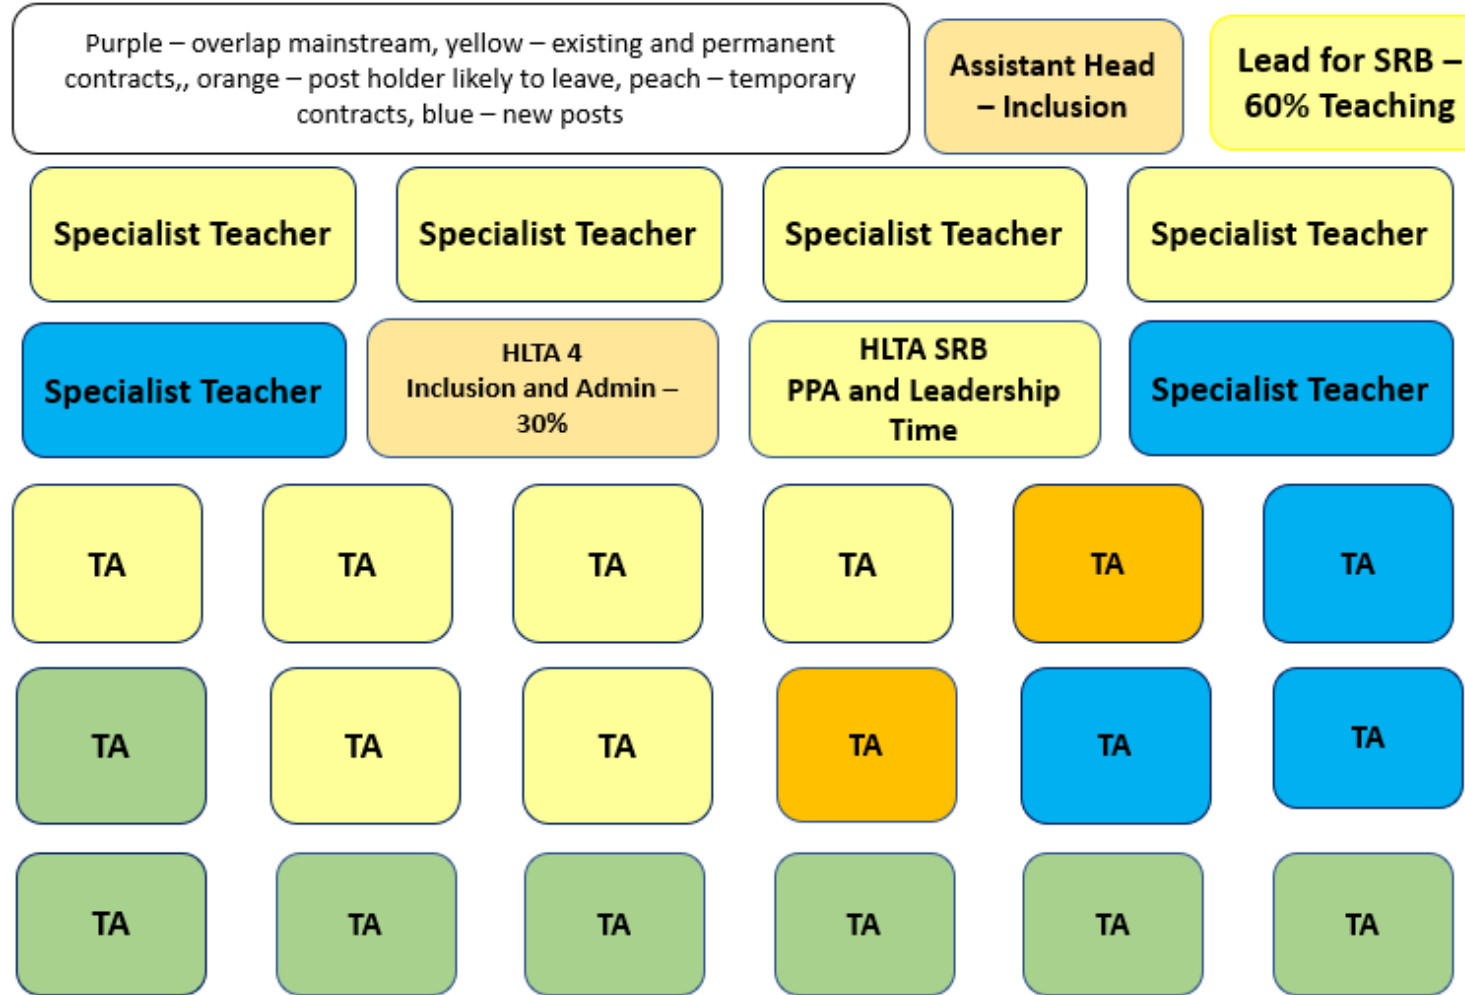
Purple – overlap mainstream, yellow – existing and permanent contracts,, orange – post holder likely to leave, peach – temporary contracts, blue – new posts

Assistant Head – Inclusion

Lead for SRB – 60% Teaching

Specialist Teacher

Specialist Teacher

Specialist Teacher

Specialist Teacher

Specialist Teacher

HLTA 4
Inclusion and Admin – 30%

HLTA SRB
PPA and Leadership Time

Specialist Teacher

TA

TA

TA

TA

TA

TA

TA

TA

TA

TA

TA

TA

TA

TA

TA

TA

TA

TA